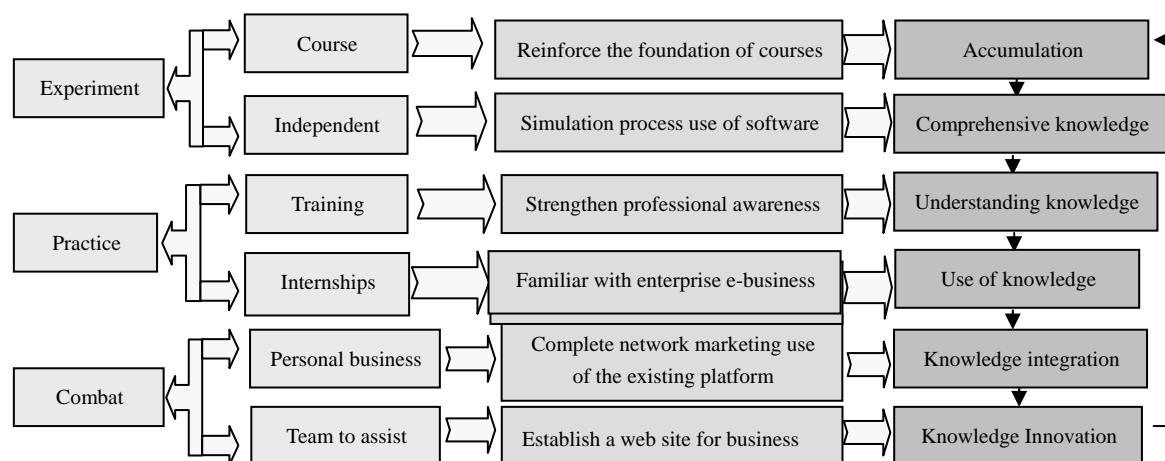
Experiment

Course

Reinforce the foundation of courses

Accumulation

Independent

Simulation process use of software

Comprehensive knowledge

Practice

Training

Strengthen professional awareness

Understanding knowledge

Internships

Familiar with enterprise e-business

Use of knowledge

Combat

Personal business

Complete network marketing use of the existing platform

Knowledge integration

Team to assist

Establish a web site for business

Knowledge Innovation